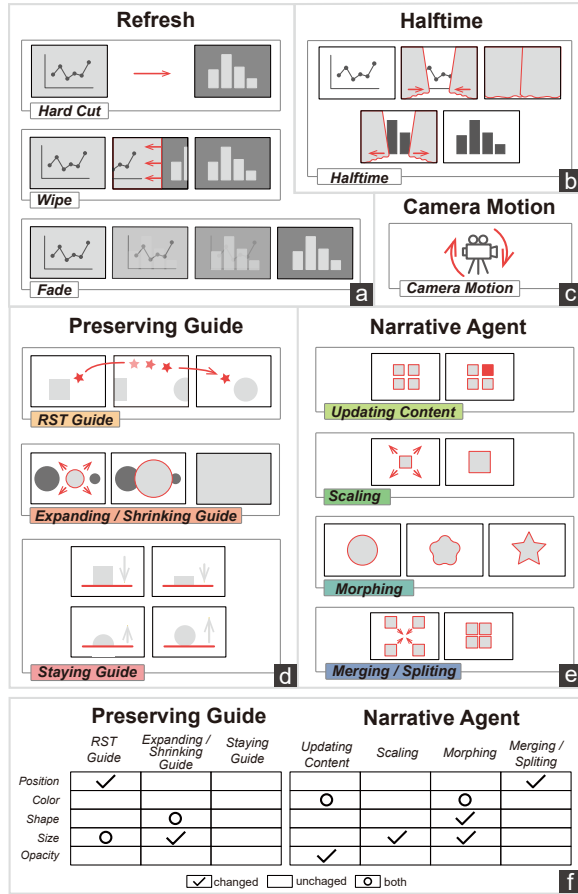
Refresh

Hard Cut

Wipe

Fade

a

Halftime

Halftime

b

Camera Motion

Camera Motion

c

Preserving Guide

RST Guide

Expanding / Shrinking Guide

Staying Guide

d

Narrative Agent

Updating Content

Scaling

Morphing

Merging / Spliting

e

Preserving Guide

Narrative Agent

| | RST Guide | Expanding / Shrinking Guide | Staying Guide | Updating Content | Scaling | Morphing | Merging / Spliting |
|---|---|---|---|---|---|---|---|
| Position | ✓ | | | | | | ✓ |
| Color | | | | O | | O | |
| Shape | | O | | | | ✓ | |
| Size | O | ✓ | | | ✓ | ✓ | |
| Opacity | | | | ✓ | | | |

✓ changed   unchaged   O both

f